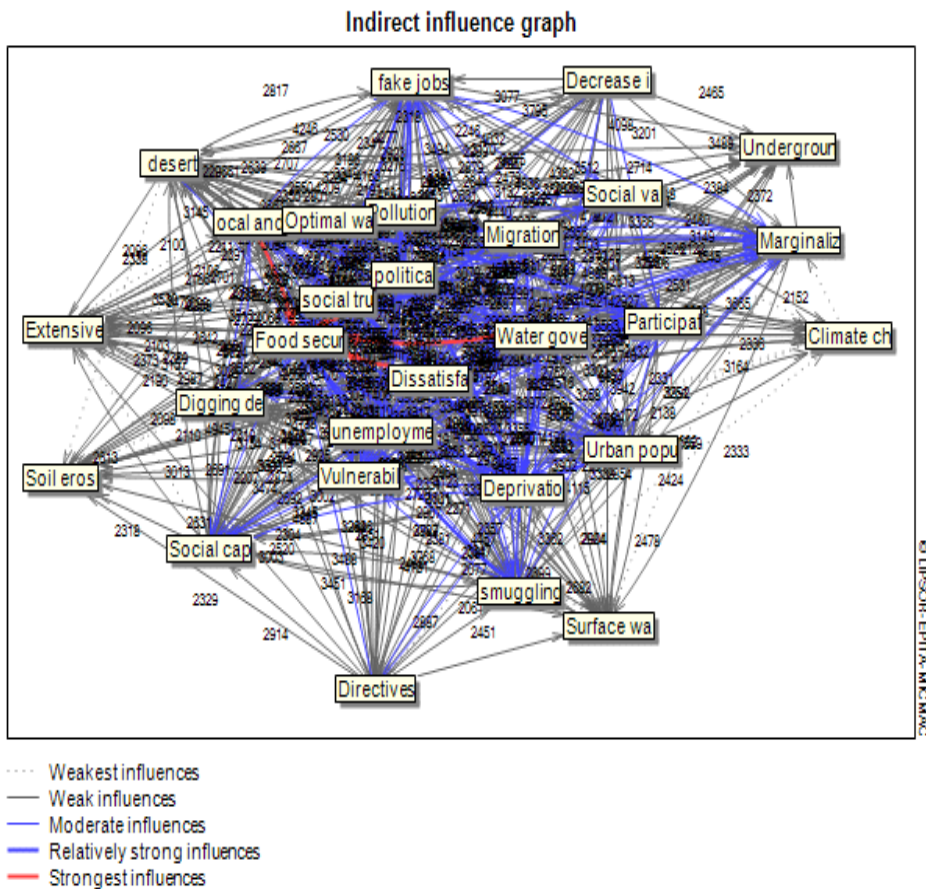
Indirect influence graph

fake jobs
Decrease i
desert
Undergrou
Social va
ocal and
Optimal wa
Pollution
Migration
Marginaliz
politica
social tru
Extensive
Food secur
Water gove
Participat
Climate ch
Dissatisfa
Digging de
unemployme
Urban popu
Soil eros
Vulnerabi
Deprivatio
Social cap
smuggling
Surface wa
Directives

2817
3077
2465
3201
2384
2372
2152
3665
3164
2333
2424
2478
2451
2914
2329
2318
3013
2098
2100
2096
2180
2119
2313

© LIPSOR-EPITA-MICMAC

Weakest influences
Weak influences
Moderate influences
Relatively strong influences
Strongest influences